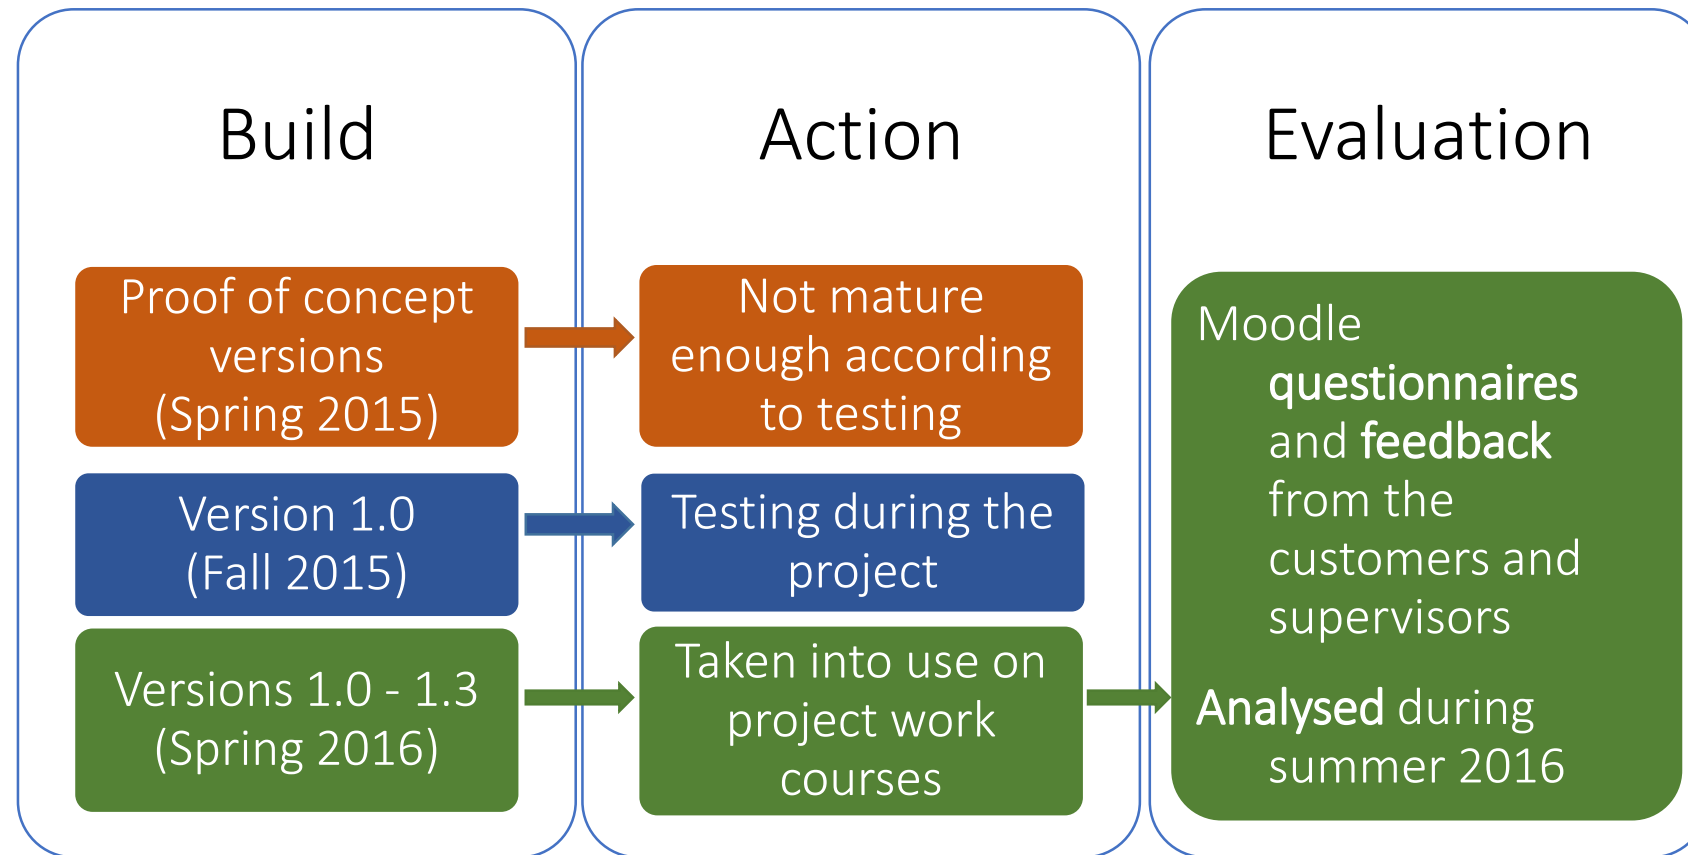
Build

Action

Evaluation

Proof of concept versions (Spring 2015)

Not mature enough according to testing

Version 1.0 (Fall 2015)

Testing during the project

Versions 1.0 - 1.3 (Spring 2016)

Taken into use on project work courses

Moodle questionnaires and feedback from the customers and supervisors

Analysed during summer 2016